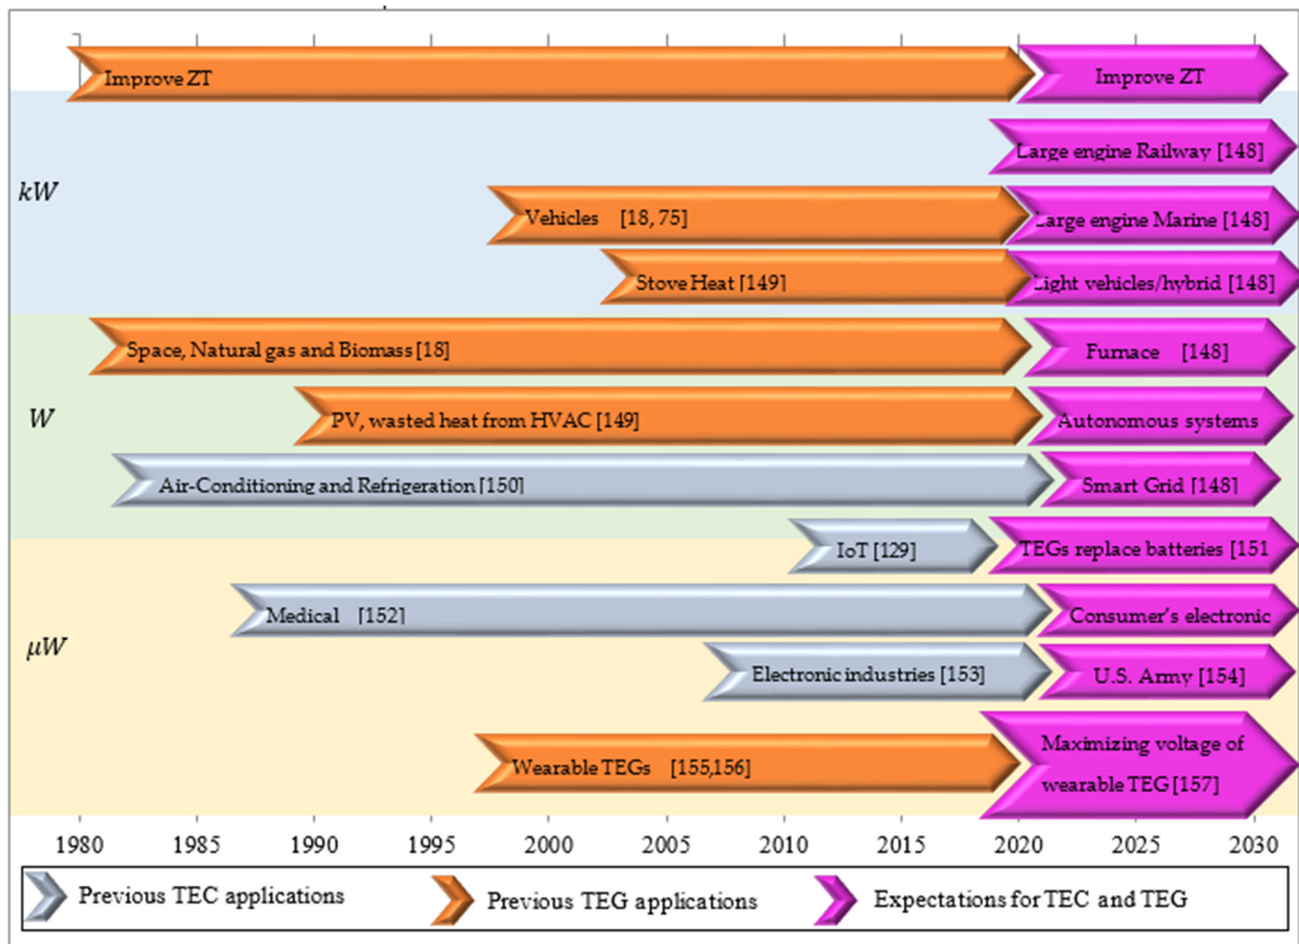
Improve ZT

Improve ZT

kW

Large engine Railway [148]

Vehicles [18, 75]

Large engine Marine [148]

Stove Heat [149]

Light vehicles/hybrid [148]

Space, Natural gas and Biomass [18]

Furnace [148]

W

PV, wasted heat from HVAC [149]

Autonomous systems

Air-Conditioning and Refrigeration [150]

Smart Grid [148]

IoT [129]

TEGs replace batteries [151

$\mu W$

Medical [152]

Consumer's electronic

Electronic industries [153]

U.S. Army [154]

Wearable TEGs [155,156]

Maximizing voltage of wearable TEG [157]

1980 1985 1990 1995 2000 2005 2010 2015 2020 2025 2030

Previous TEC applications

Previous TEG applications

Expectations for TEC and TEG